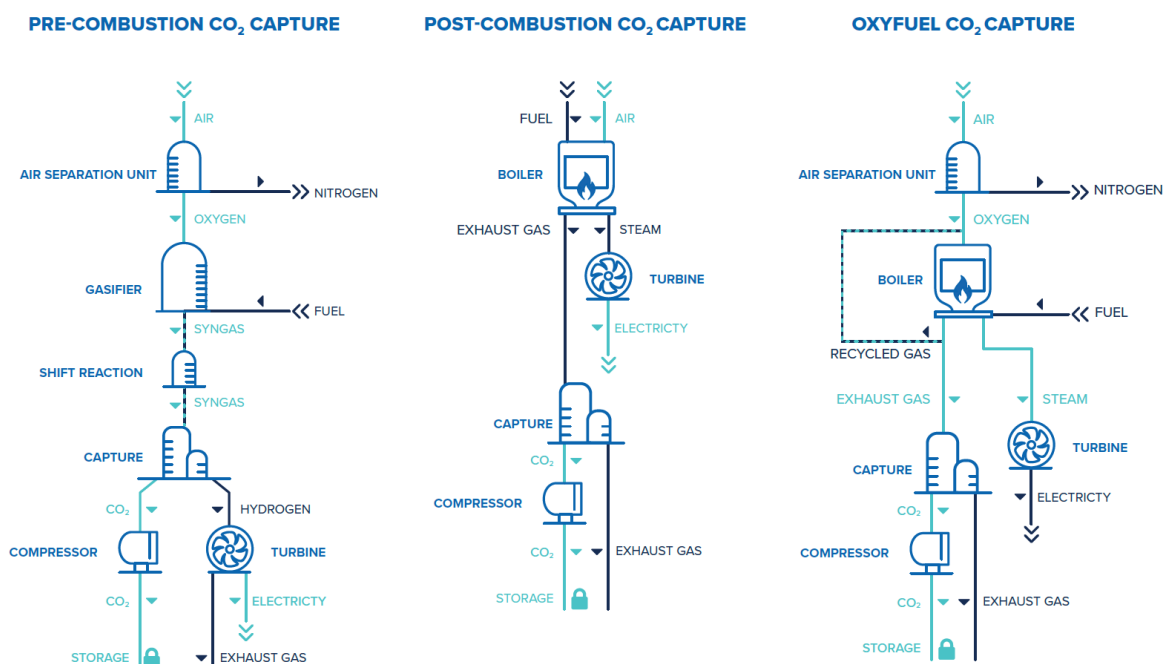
PRE-COMBUSTION $CO_2$ CAPTURE

AIR
AIR SEPARATION UNIT
NITROGEN
OXYGEN
GASIFIER
FUEL
SYNGAS
SHIFT REACTION
SYNGAS
CAPTURE
$CO_2$
HYDROGEN
COMPRESSOR
TURBINE
$CO_2$
ELECTRICTY
STORAGE
EXHAUST GAS

POST-COMBUSTION $CO_2$ CAPTURE

FUEL
AIR
BOILER
EXHAUST GAS
STEAM
TURBINE
ELECTRICTY
CAPTURE
$CO_2$
COMPRESSOR
$CO_2$
EXHAUST GAS
STORAGE

OXYFUEL $CO_2$ CAPTURE

AIR
AIR SEPARATION UNIT
NITROGEN
OXYGEN
BOILER
FUEL
RECYCLED GAS
EXHAUST GAS
STEAM
TURBINE
CAPTURE
ELECTRICTY
$CO_2$
COMPRESSOR
$CO_2$
EXHAUST GAS
STORAGE